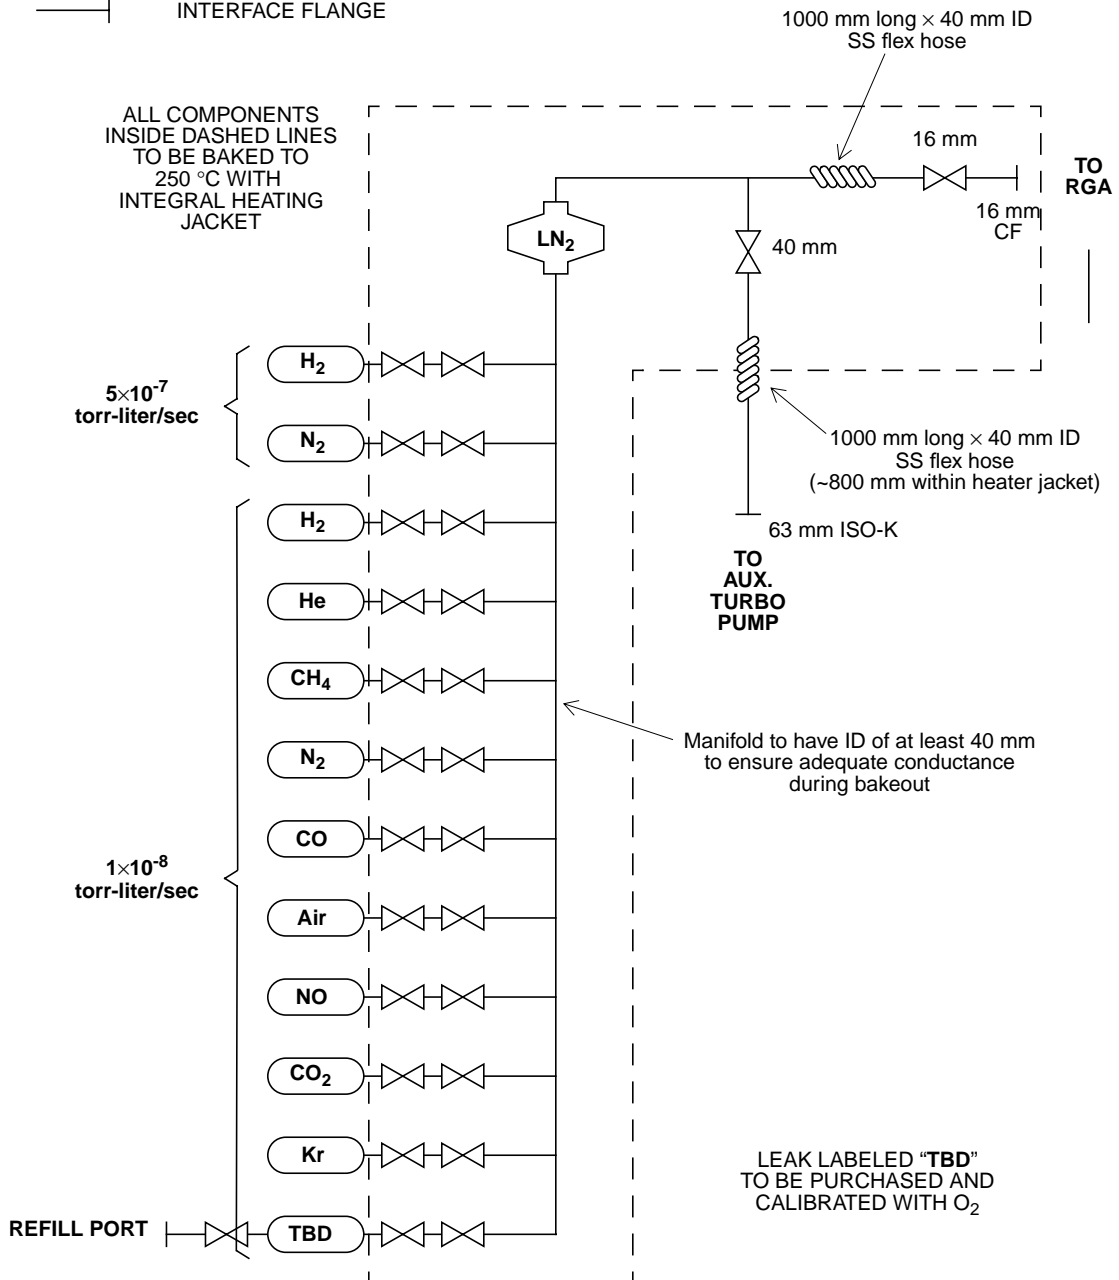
INTERFACE FLANGE

1000 mm long × 40 mm ID SS flex hose

ALL COMPONENTS INSIDE DASHED LINES TO BE BAKED TO 250 °C WITH INTEGRAL HEATING JACKET

16 mm

TO RGA

16 mm CF

$LN_2$

40 mm

$5\times10^{-7}$ torr-liter/sec

$H_2$

$N_2$

1000 mm long × 40 mm ID SS flex hose (~800 mm within heater jacket)

$H_2$

63 mm ISO-K

TO AUX. TURBO PUMP

He

$CH_4$

Manifold to have ID of at least 40 mm to ensure adequate conductance during bakeout

$N_2$

CO

$1\times10^{-8}$ torr-liter/sec

Air

NO

$CO_2$

Kr

LEAK LABELED "TBD" TO BE PURCHASED AND CALIBRATED WITH $O_2$

REFILL PORT

TBD